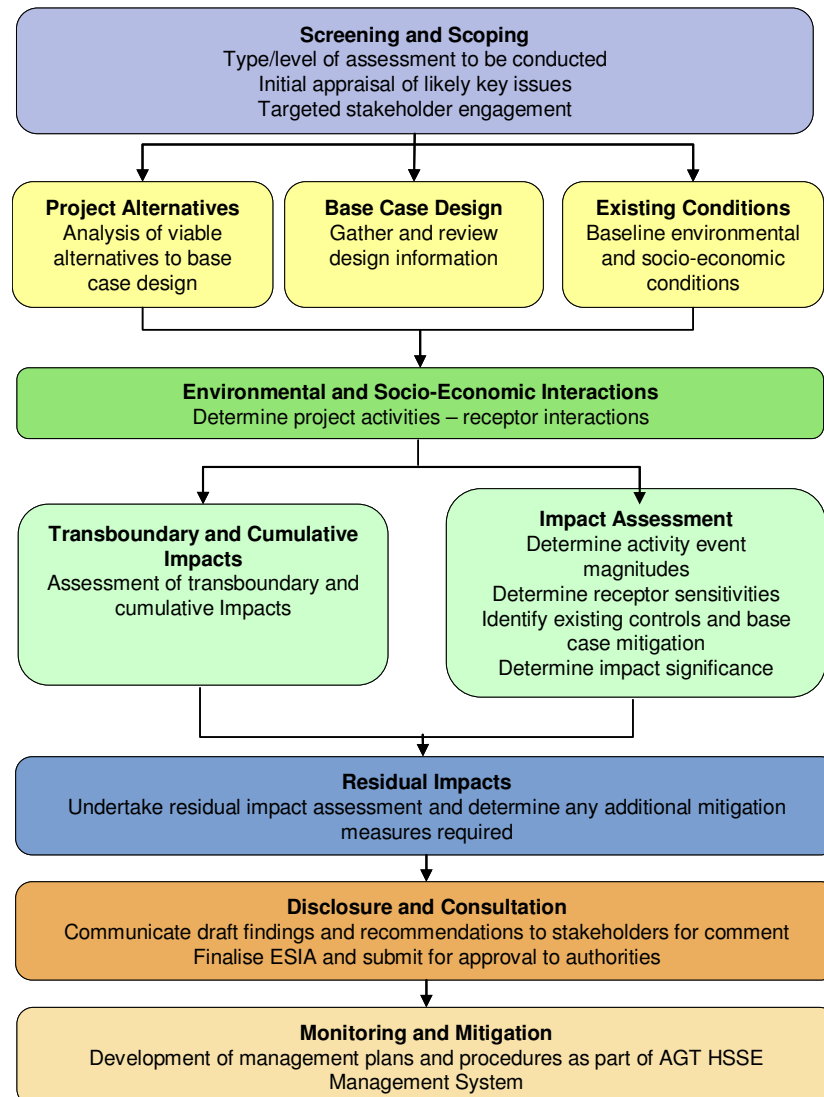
Screening and Scoping
Type/level of assessment to be conducted
Initial appraisal of likely key issues
Targeted stakeholder engagement

Project Alternatives
Analysis of viable alternatives to base case design

Base Case Design
Gather and review design information

Existing Conditions
Baseline environmental and socio-economic conditions

Environmental and Socio-Economic Interactions
Determine project activities – receptor interactions

Transboundary and Cumulative Impacts
Assessment of transboundary and cumulative Impacts

Impact Assessment
Determine activity event magnitudes
Determine receptor sensitivities
Identify existing controls and base case mitigation
Determine impact significance

Residual Impacts
Undertake residual impact assessment and determine any additional mitigation measures required

Disclosure and Consultation
Communicate draft findings and recommendations to stakeholders for comment
Finalise ESIA and submit for approval to authorities

Monitoring and Mitigation
Development of management plans and procedures as part of AGT HSSE Management System